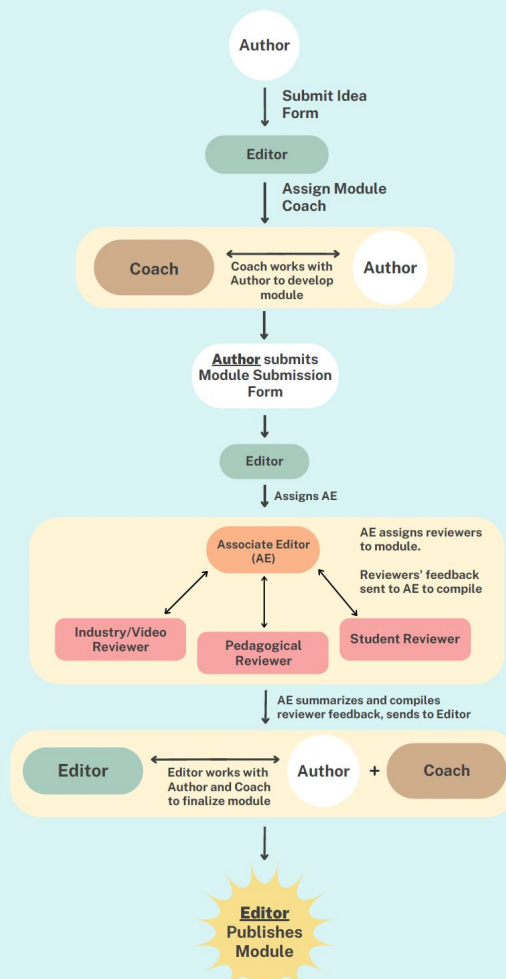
Author

Submit Idea Form

Editor

Assign Module Coach

Coach

Coach works with Author to develop module

Author

Author submits Module Submission Form

Editor

Assigns AE

Associate Editor (AE)

AE assigns reviewers to module.

Reviewers' feedback sent to AE to compile

Industry/Video Reviewer

Pedagogical Reviewer

Student Reviewer

AE summarizes and compiles reviewer feedback, sends to Editor

Editor

Editor works with Author and Coach to finalize module

Author

+

Coach

Editor Publishes Module